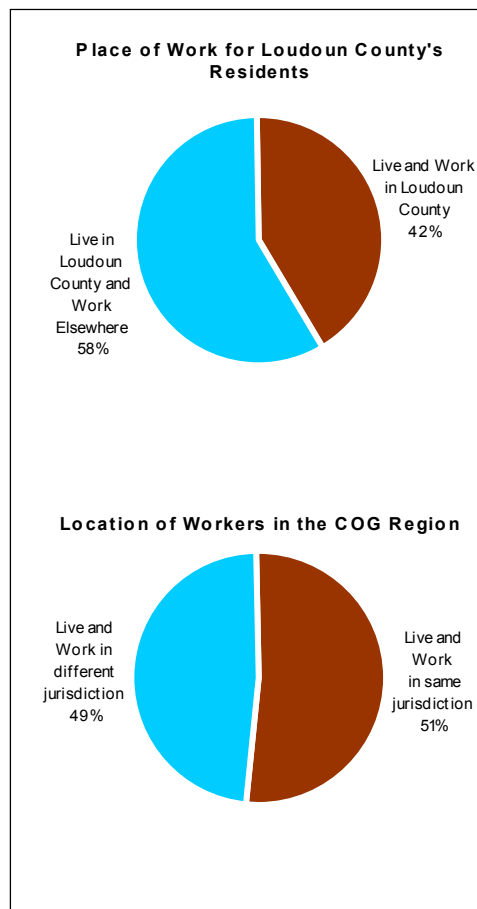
Place of Work for Loudoun County's Residents

Live and Work in Loudoun County 42%

Live in Loudoun County and Work Elsewhere 58%

Location of Workers in the COG Region

Live and Work in different jurisdiction 49%

Live and Work in same jurisdiction 51%